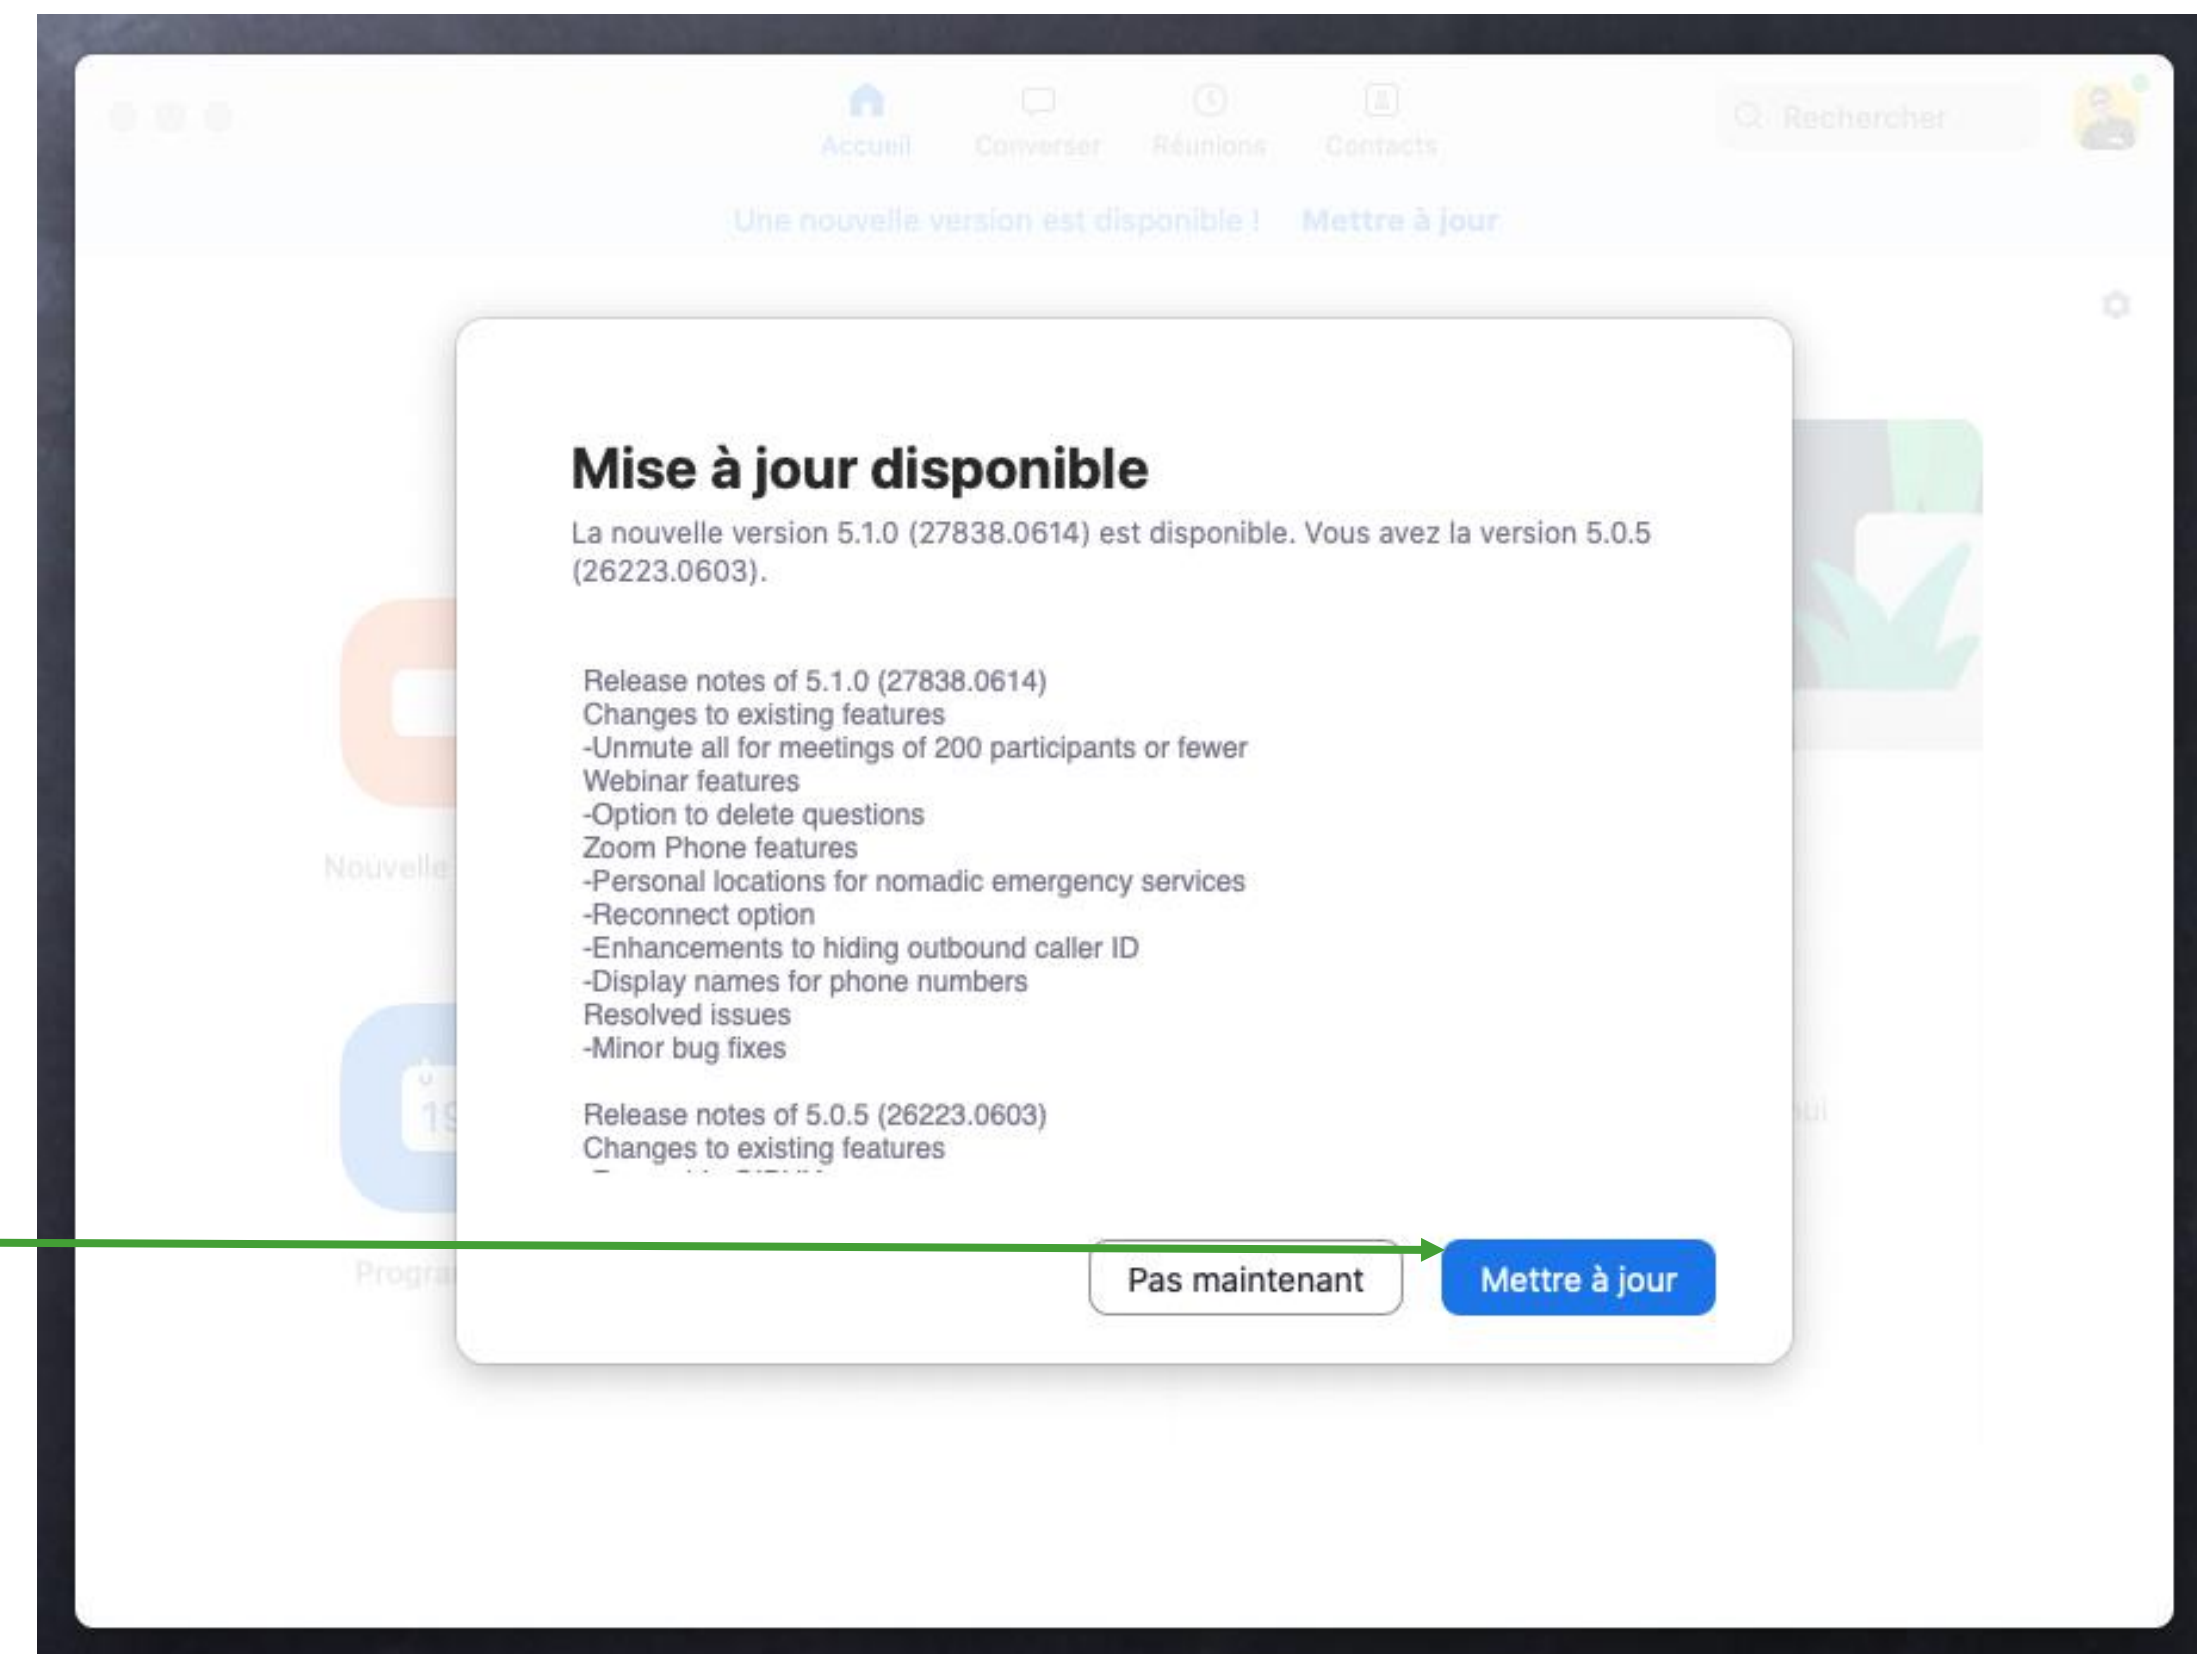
Accueil Converser Réunions Contacts

Rechercher

Une nouvelle version est disponible ! Mettre à jour

Nouvelle

19

Progra

Mise à jour disponible

La nouvelle version 5.1.0 (27838.0614) est disponible. Vous avez la version 5.0.5 (26223.0603).

Release notes of 5.1.0 (27838.0614)
Changes to existing features
-Unmute all for meetings of 200 participants or fewer
Webinar features
-Option to delete questions
Zoom Phone features
-Personal locations for nomadic emergency services
-Reconnect option
-Enhancements to hiding outbound caller ID
-Display names for phone numbers
Resolved issues
-Minor bug fixes

Release notes of 5.0.5 (26223.0603)
Changes to existing features
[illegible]

Pas maintenant

Mettre à jour